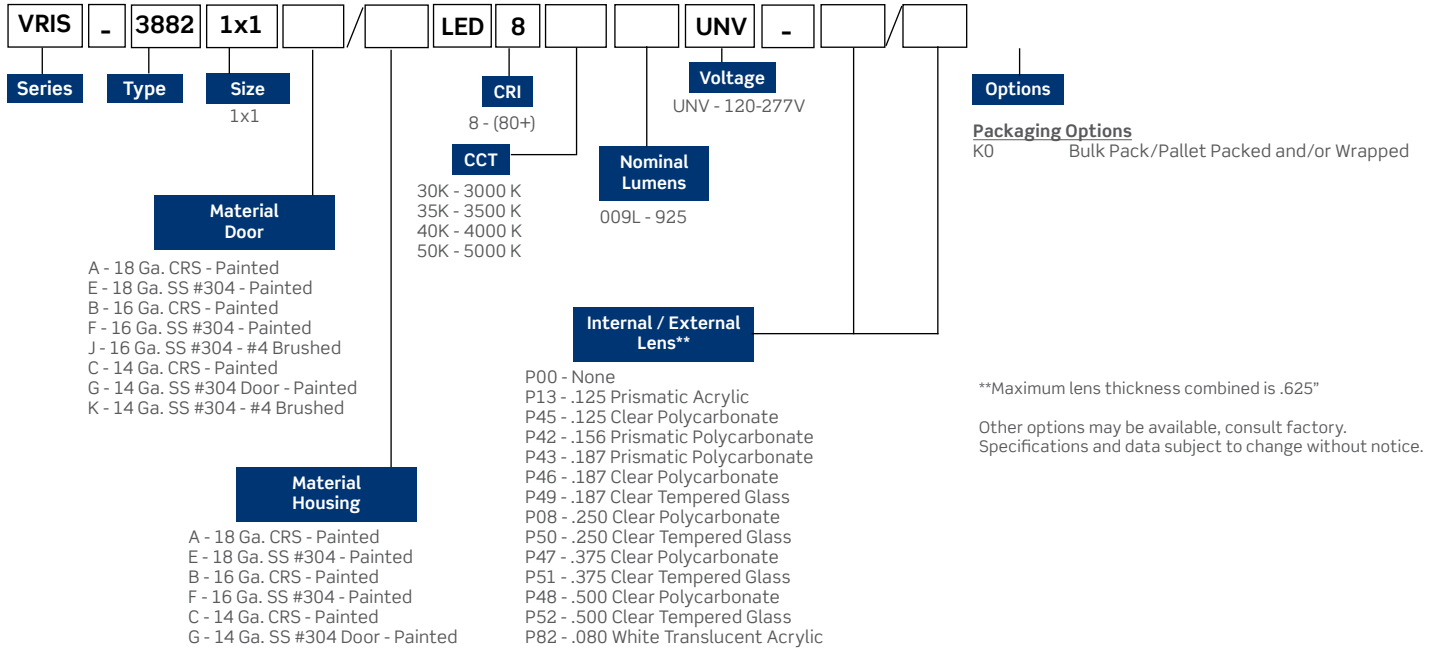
VRIS - 3882 1x1 / LED 8 UNV - /

Series

Type

Size
1x1

Material Door
A - 18 Ga. CRS - Painted
E - 18 Ga. SS #304 - Painted
B - 16 Ga. CRS - Painted
F - 16 Ga. SS #304 - Painted
J - 16 Ga. SS #304 - #4 Brushed
C - 14 Ga. CRS - Painted
G - 14 Ga. SS #304 Door - Painted
K - 14 Ga. SS #304 - #4 Brushed

Material Housing
A - 18 Ga. CRS - Painted
E - 18 Ga. SS #304 - Painted
B - 16 Ga. CRS - Painted
F - 16 Ga. SS #304 - Painted
C - 14 Ga. CRS - Painted
G - 14 Ga. SS #304 Door - Painted

CRI
8 - (80+)

CCT
30K - 3000 K
35K - 3500 K
40K - 4000 K
50K - 5000 K

Voltage
UNV - 120-277V

Nominal Lumens
009L - 925

Internal / External Lens**
P00 - None
P13 - .125 Prismatic Acrylic
P45 - .125 Clear Polycarbonate
P42 - .156 Prismatic Polycarbonate
P43 - .187 Prismatic Polycarbonate
P46 - .187 Clear Polycarbonate
P49 - .187 Clear Tempered Glass
P08 - .250 Clear Polycarbonate
P50 - .250 Clear Tempered Glass
P47 - .375 Clear Polycarbonate
P51 - .375 Clear Tempered Glass
P48 - .500 Clear Polycarbonate
P52 - .500 Clear Tempered Glass
P82 - .080 White Translucent Acrylic

Options

Packaging Options
K0 Bulk Pack/Pallet Packed and/or Wrapped

**Maximum lens thickness combined is .625"

Other options may be available, consult factory.
Specifications and data subject to change without notice.